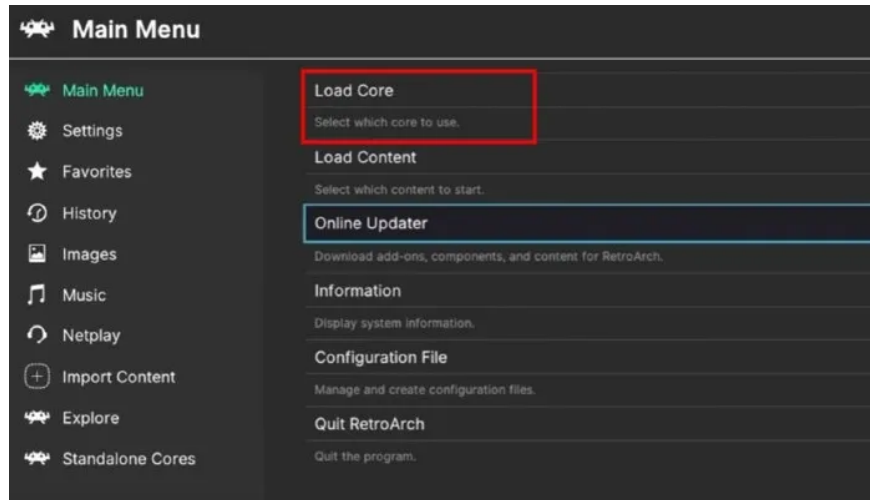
Main Menu

Main Menu
Settings
Favorites
History
Images
Music
Netplay
Import Content
Explore
Standalone Cores

Load Core
Select which core to use.

Load Content
Select which content to start.

Online Updater
Download add-ons, components, and content for RetroArch.

Information
Display system information.

Configuration File
Manage and create configuration files.

Quit RetroArch
Quit the program.